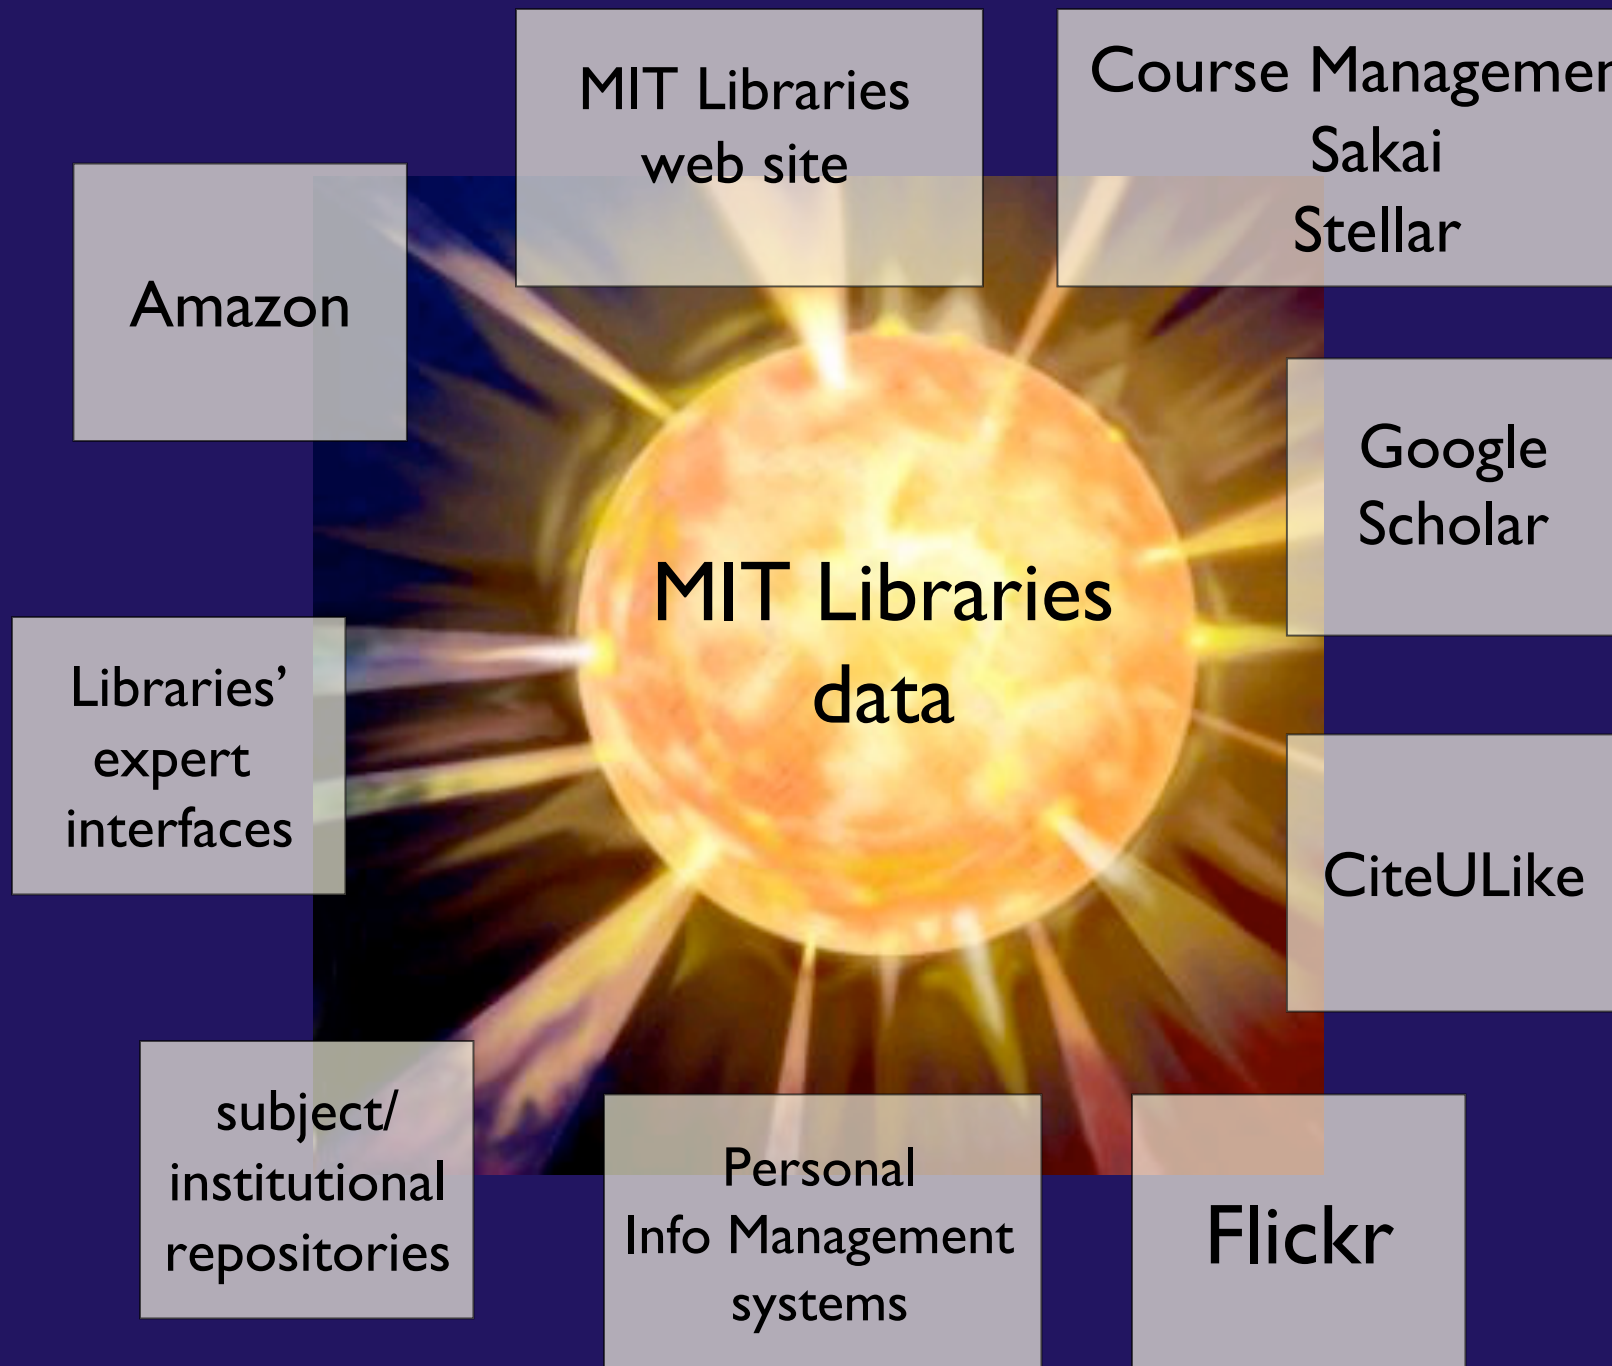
MIT Libraries web site

Course Managemen
Sakai
Stellar

Amazon

Google Scholar

MIT Libraries data

Libraries' expert interfaces

CiteULike

subject/ institutional repositories

Personal Info Management systems

Flickr